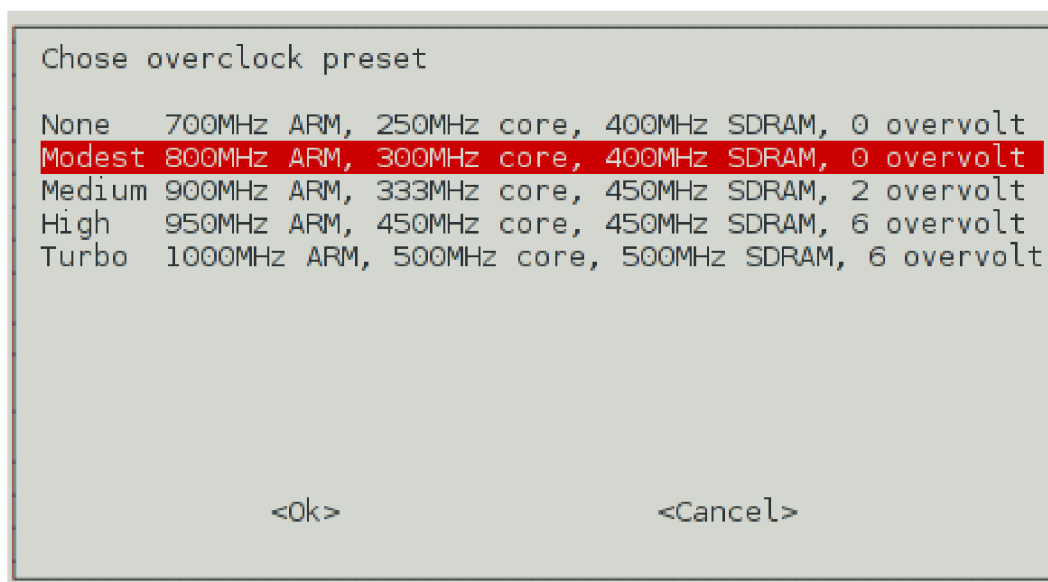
Chose overclock preset

None 700MHz ARM, 250MHz core, 400MHz SDRAM, 0 overvolt
Modest 800MHz ARM, 300MHz core, 400MHz SDRAM, 0 overvolt
Medium 900MHz ARM, 333MHz core, 450MHz SDRAM, 2 overvolt
High 950MHz ARM, 450MHz core, 450MHz SDRAM, 6 overvolt
Turbo 1000MHz ARM, 500MHz core, 500MHz SDRAM, 6 overvolt

<Ok> <Cancel>